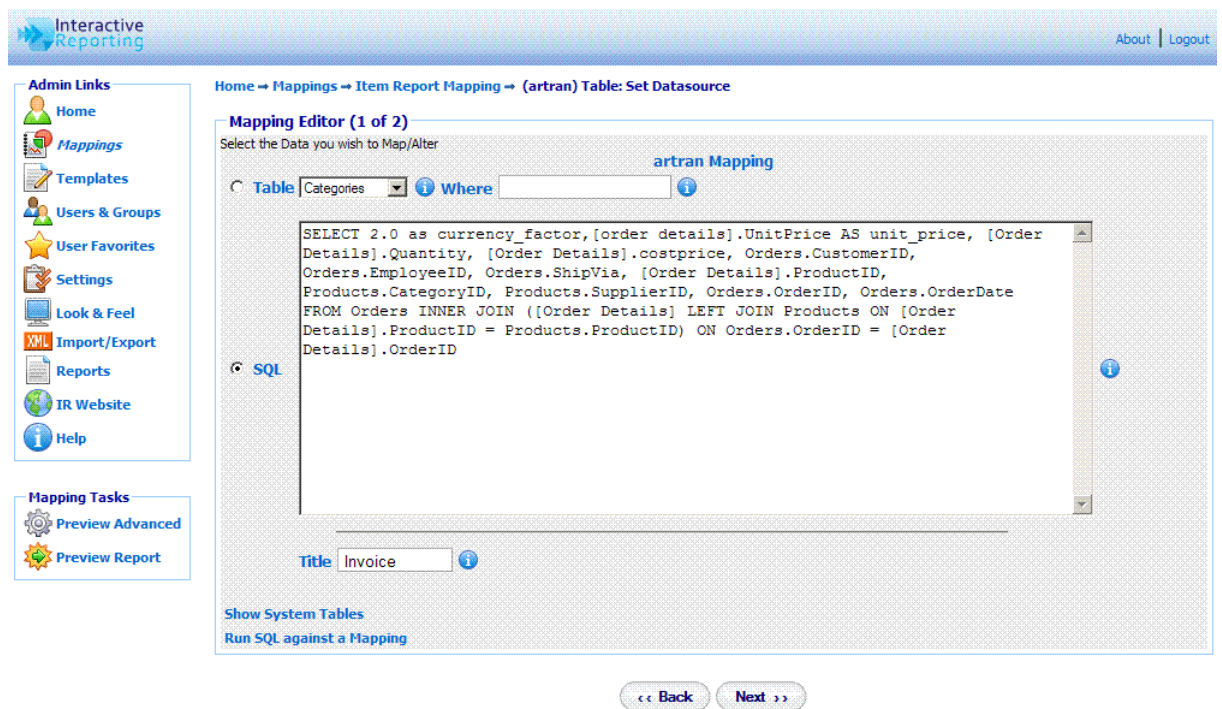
Interactive Reporting

About | Logout

Admin Links
Home
Mappings
Templates
Users & Groups
User Favorites
Settings
Look & Feel
XML Import/Export
Reports
IR Website
Help

Mapping Tasks
Preview Advanced
Preview Report

Home ➡ Mappings ➡ Item Report Mapping ➡ (artran) Table: Set Datasource

Mapping Editor (1 of 2)

Select the Data you wish to Map/Alter

artran Mapping

Table Categories Where

SQL

SELECT 2.0 as currency_factor,[order details].UnitPrice AS unit_price, [Order Details].Quantity, [Order Details].costprice, Orders.CustomerID, Orders.EmployeeID, Orders.ShipVia, [Order Details].ProductID, Products.CategoryID, Products.SupplierID, Orders.OrderID, Orders.OrderDate FROM Orders INNER JOIN ([Order Details] LEFT JOIN Products ON [Order Details].ProductID = Products.ProductID) ON Orders.OrderID = [Order Details].OrderID

Title Invoice

Show System Tables
Run SQL against a Mapping

‹‹ Back Next ››